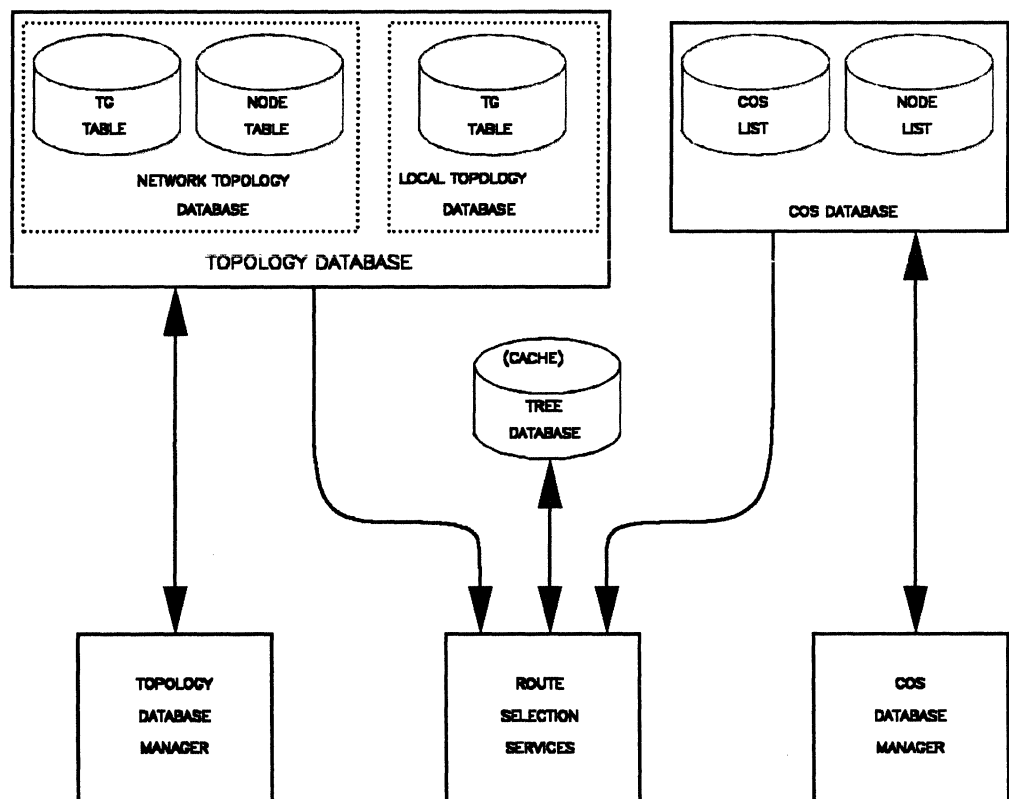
TG TABLE

NODE TABLE

NETWORK TOPOLOGY DATABASE

TG TABLE

LOCAL TOPOLOGY DATABASE

TOPOLOGY DATABASE

COS LIST

NODE LIST

COS DATABASE

(CACHE) TREE DATABASE

TOPOLOGY DATABASE MANAGER

ROUTE SELECTION SERVICES

COS DATABASE MANAGER